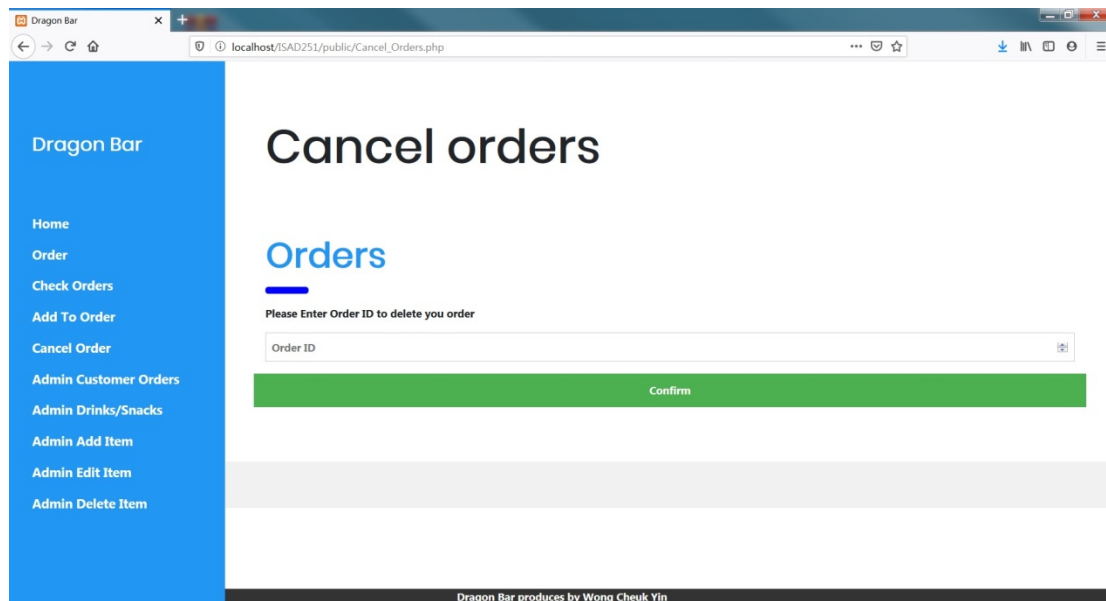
Dragon Bar

localhost/ISAD251/public/Cancel_Orders.php

Dragon Bar

Home
Order
Check Orders
Add To Order
Cancel Order
Admin Customer Orders
Admin Drinks/Snacks
Admin Add Item
Admin Edit Item
Admin Delete Item

Cancel orders

Orders

Please Enter Order ID to delete you order

Order ID

Confirm

Dragon Bar produces by Wong Cheuk Yin